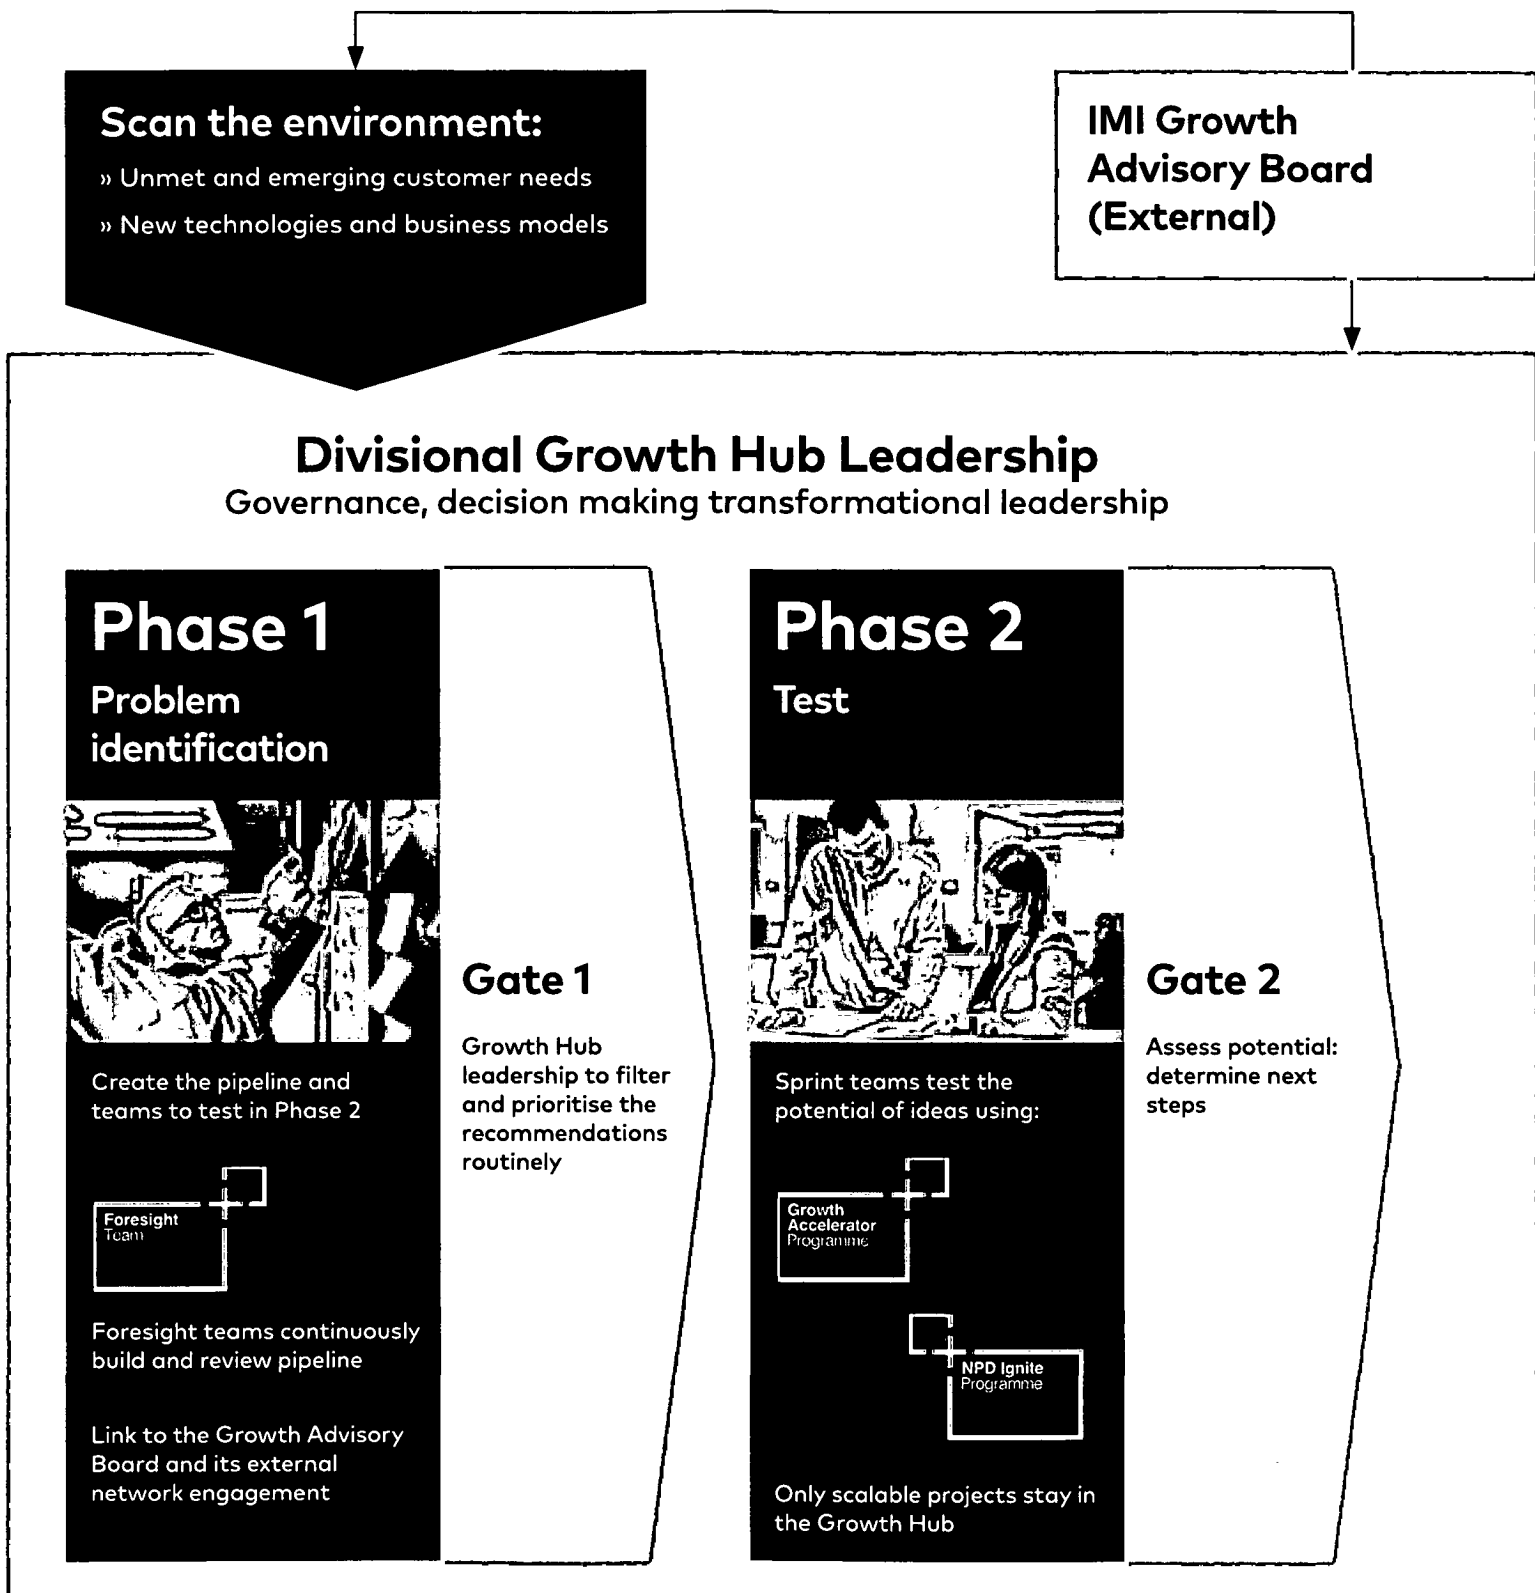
Scan the environment:

» Unmet and emerging customer needs

» New technologies and business models

IMI Growth Advisory Board (External)

Divisional Growth Hub Leadership

Governance, decision making transformational leadership

Phase 1

Problem identification

Create the pipeline and teams to test in Phase 2

Foresight Team

Foresight teams continuously build and review pipeline

Link to the Growth Advisory Board and its external network engagement

Gate 1

Growth Hub leadership to filter and prioritise the recommendations routinely

Phase 2

Test

Sprint teams test the potential of ideas using:

Growth Accelerator Programme

NPD Ignite Programme

Only scalable projects stay in the Growth Hub

Gate 2

Assess potential: determine next steps